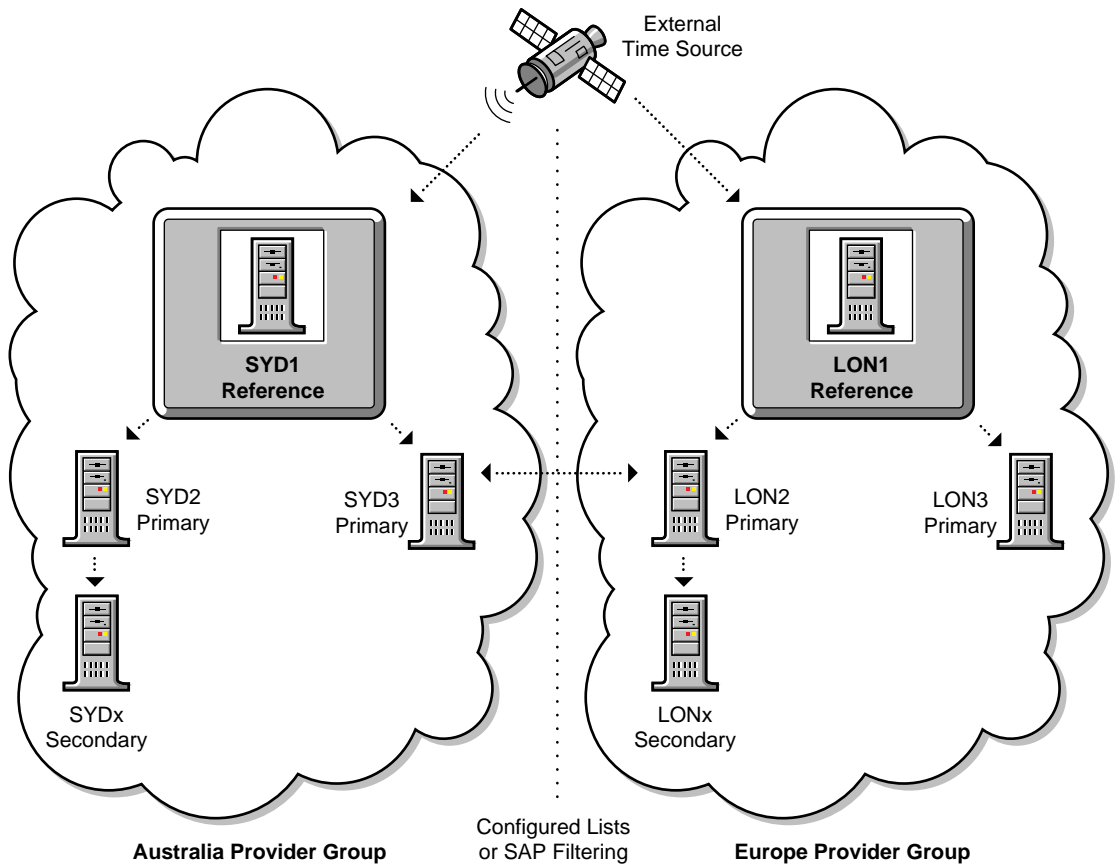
External Time Source

SYD1 Reference

SYD2 Primary

SYD3 Primary

SYDx Secondary

LON1 Reference

LON2 Primary

LON3 Primary

LONx Secondary

Australia Provider Group

Configured Lists or SAP Filtering

Europe Provider Group